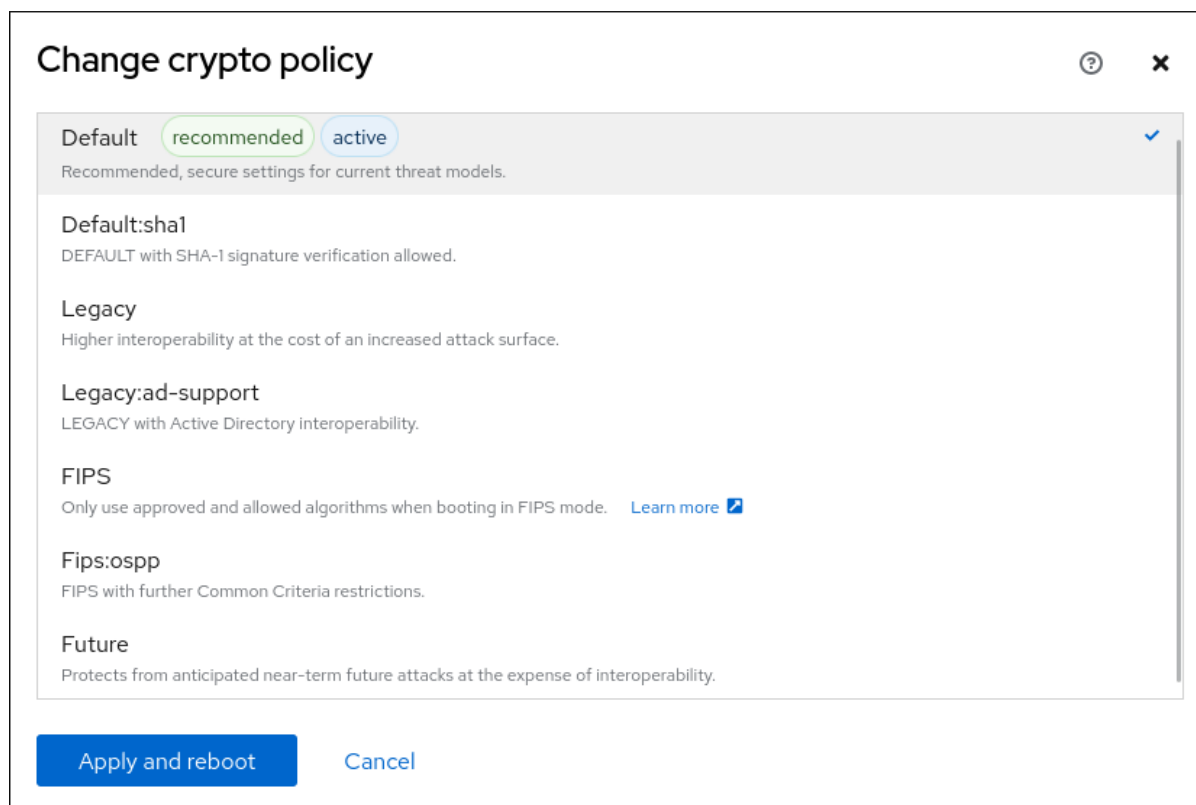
Change crypto policy

Default recommended active
Recommended, secure settings for current threat models.

Default:sha1
DEFAULT with SHA-1 signature verification allowed.

Legacy
Higher interoperability at the cost of an increased attack surface.

Legacy:ad-support
LEGACY with Active Directory interoperability.

FIPS
Only use approved and allowed algorithms when booting in FIPS mode. Learn more

Fips:ospp
FIPS with further Common Criteria restrictions.

Future
Protects from anticipated near-term future attacks at the expense of interoperability.

Apply and reboot Cancel